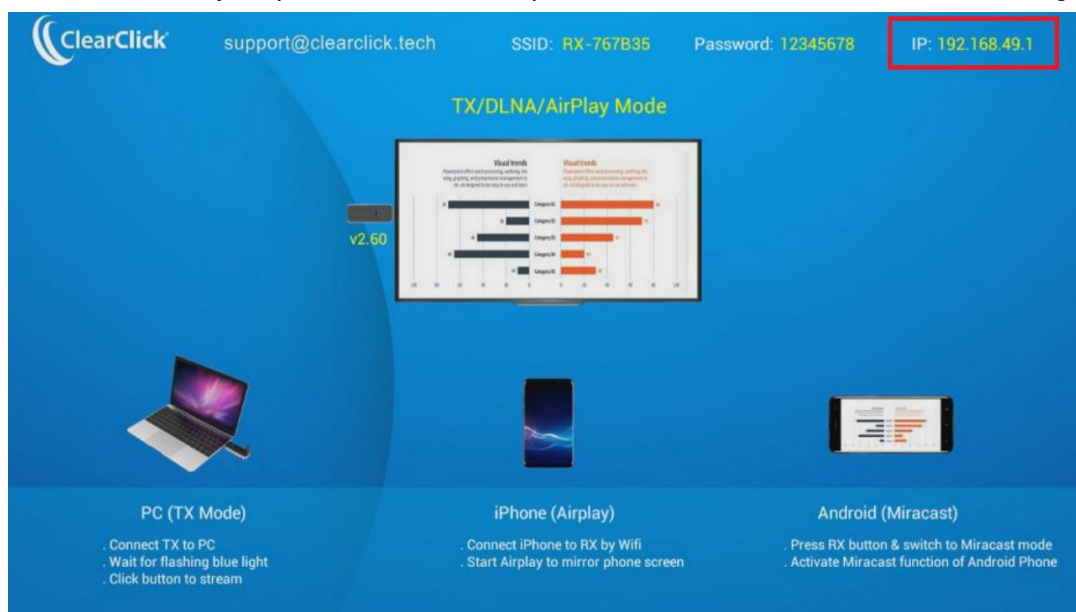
ClearClick support@clearclick.tech SSID: RX-767B35 Password: 12345678 IP: 192.168.49.1

TX/DLNA/AirPlay Mode

Visual trends

Visual trends

v2.60

PC (TX Mode)

. Connect TX to PC
. Wait for flashing blue light
. Click button to stream

iPhone (Airplay)

. Connect iPhone to RX by Wifi
. Start Airplay to mirror phone screen

Android (Miracast)

. Press RX button & switch to Miracast mode
. Activate Miracast function of Android Phone